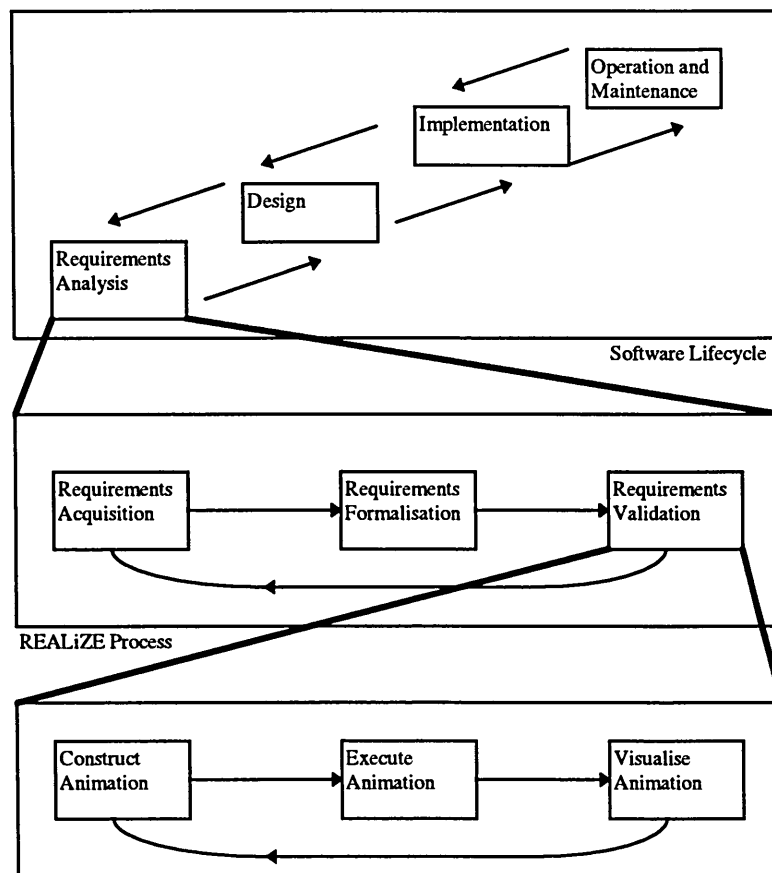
Operation and Maintenance

Implementation

Design

Requirements Analysis

Software Lifecycle

Requirements Acquisition

Requirements Formalisation

Requirements Validation

REALiZE Process

Construct Animation

Execute Animation

Visualise Animation